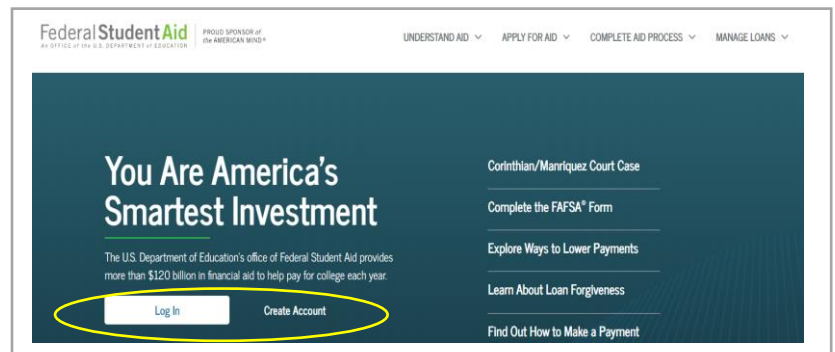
Federal Student Aid
An OFFICE of the U.S. DEPARTMENT of EDUCATION
PROUD SPONSOR of the AMERICAN MIND®

UNDERSTAND AID
APPLY FOR AID
COMPLETE AID PROCESS
MANAGE LOANS

You Are America's Smartest Investment

The U.S. Department of Education's office of Federal Student Aid provides more than $120 billion in financial aid to help pay for college each year.

Log In
Create Account

Corinthian/Manriquez Court Case
Complete the FAFSA® Form
Explore Ways to Lower Payments
Learn About Loan Forgiveness
Find Out How to Make a Payment